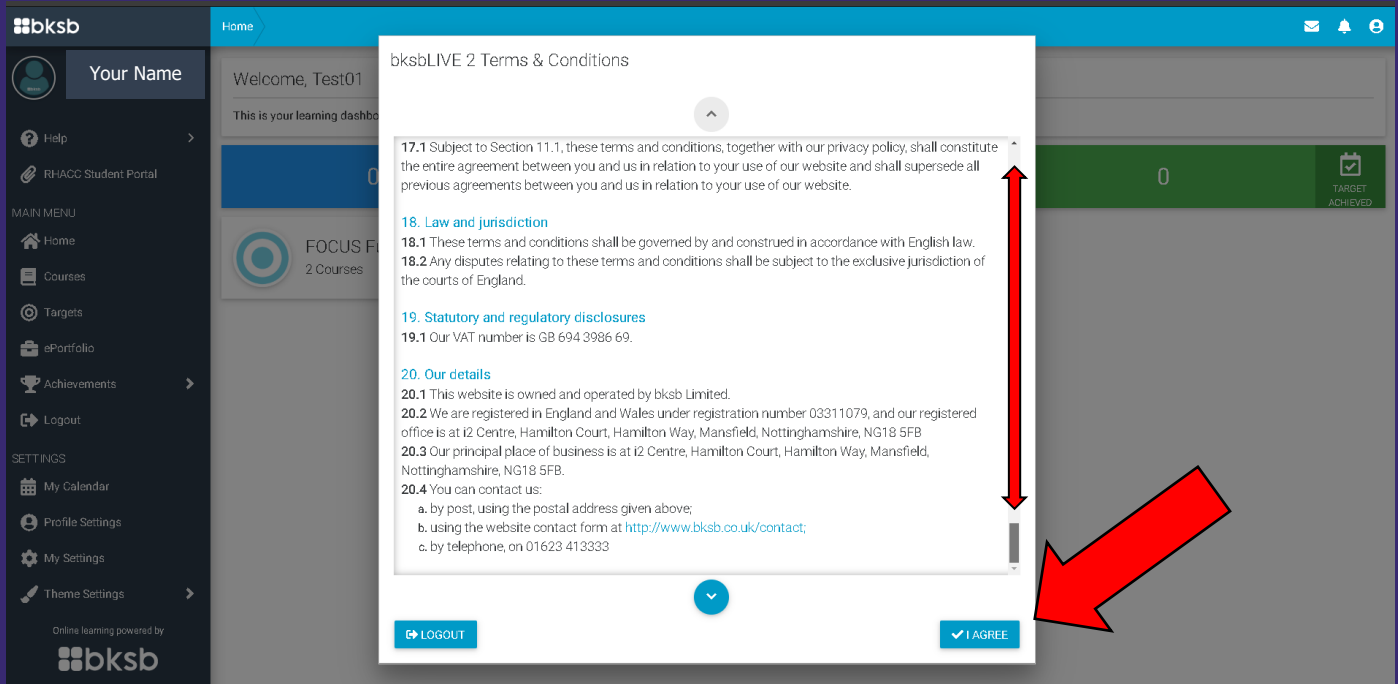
bksb

Your Name

Help

RHACC Student Portal

MAIN MENU

Home

Courses

Targets

ePortfolio

Achievements

Logout

SETTINGS

My Calendar

Profile Settings

My Settings

Theme Settings

Online learning powered by

bksb

Home

Welcome, Test01

This is your learning dashbo

0

0

TARGET ACHIEVED

FOCUS F

2 Courses

bksbLIVE 2 Terms & Conditions

**17.1** Subject to Section 11.1, these terms and conditions, together with our privacy policy, shall constitute the entire agreement between you and us in relation to your use of our website and shall supersede all previous agreements between you and us in relation to your use of our website.

18. Law and jurisdiction

**18.1** These terms and conditions shall be governed by and construed in accordance with English law.
**18.2** Any disputes relating to these terms and conditions shall be subject to the exclusive jurisdiction of the courts of England.

19. Statutory and regulatory disclosures

**19.1** Our VAT number is GB 694 3986 69.

20. Our details

**20.1** This website is owned and operated by bksb Limited.
**20.2** We are registered in England and Wales under registration number 03311079, and our registered office is at i2 Centre, Hamilton Court, Hamilton Way, Mansfield, Nottinghamshire, NG18 5FB
**20.3** Our principal place of business is at i2 Centre, Hamilton Court, Hamilton Way, Mansfield, Nottinghamshire, NG18 5FB.
**20.4** You can contact us:
a. by post, using the postal address given above;
b. using the website contact form at http://www.bksb.co.uk/contact;
c. by telephone, on 01623 413333

LOGOUT

I AGREE